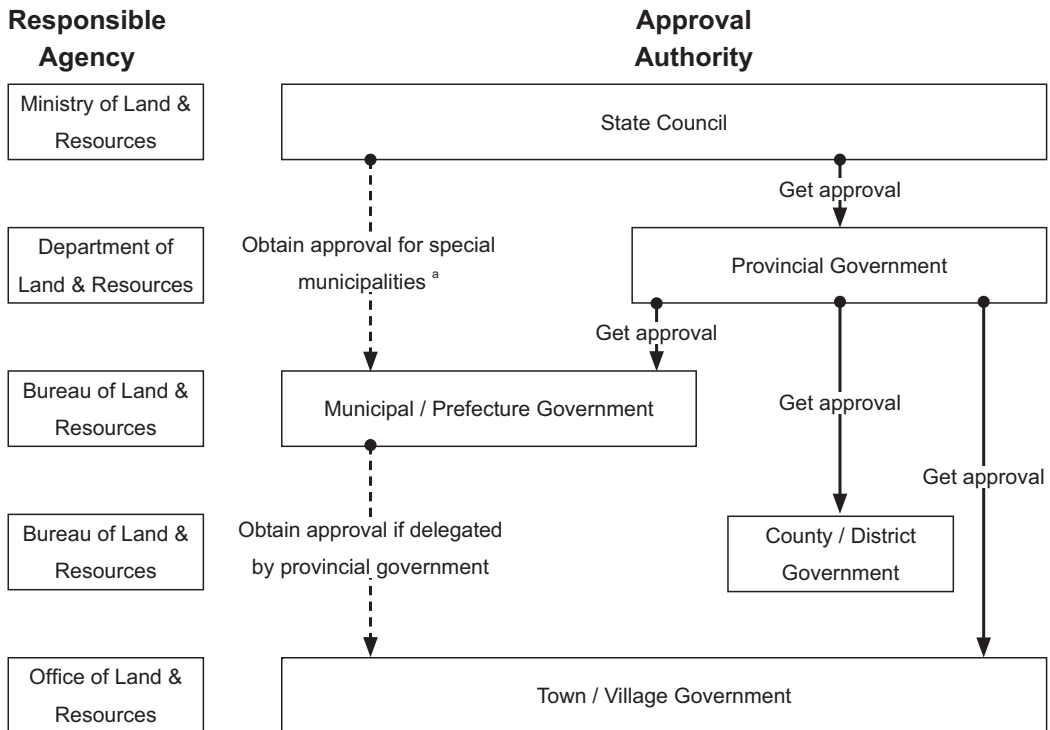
Responsible Agency

Approval Authority

Ministry of Land & Resources

State Council

Get approval

Department of Land & Resources

Obtain approval for special municipalities $^{a}$

Provincial Government

Get approval

Bureau of Land & Resources

Municipal / Prefecture Government

Get approval

Get approval

Bureau of Land & Resources

Obtain approval if delegated by provincial government

County / District Government

Office of Land & Resources

Town / Village Government